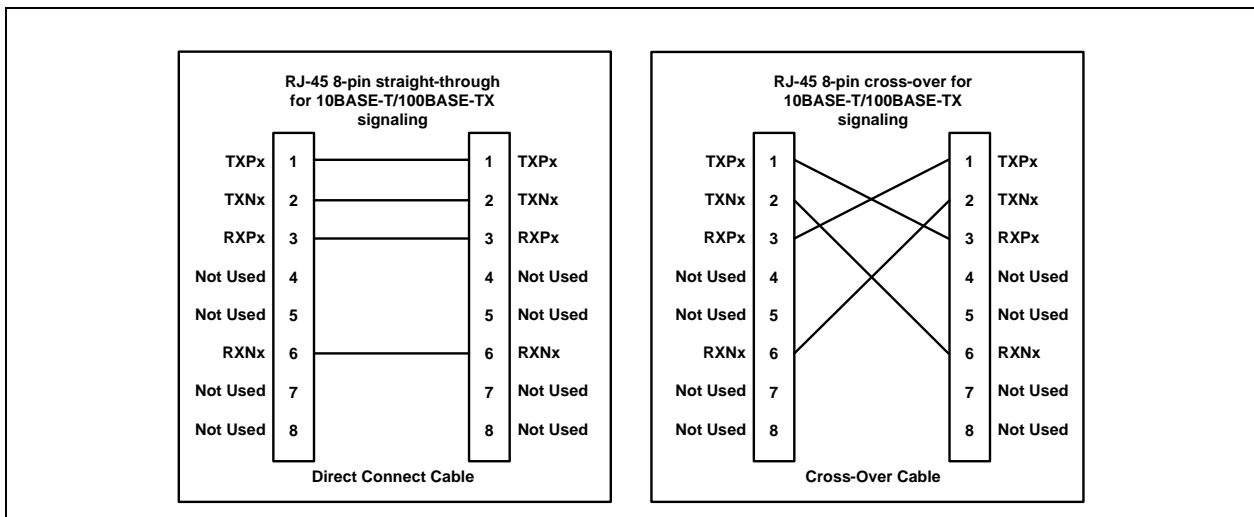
RJ-45 8-pin straight-through for 10BASE-T/100BASE-TX signaling

TXPx 1
TXNx 2
RXPx 3
Not Used 4
Not Used 5
RXNx 6
Not Used 7
Not Used 8

1 TXPx
2 TXNx
3 RXPx
4 Not Used
5 Not Used
6 RXNx
7 Not Used
8 Not Used

Direct Connect Cable

RJ-45 8-pin cross-over for 10BASE-T/100BASE-TX signaling

TXPx 1
TXNx 2
RXPx 3
Not Used 4
Not Used 5
RXNx 6
Not Used 7
Not Used 8

1 TXPx
2 TXNx
3 RXPx
4 Not Used
5 Not Used
6 RXNx
7 Not Used
8 Not Used

Cross-Over Cable